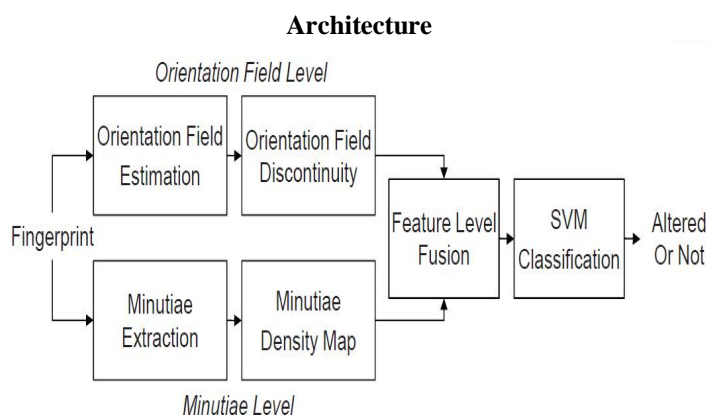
Architecture

Orientation Field Level

Orientation Field Estimation

Orientation Field Discontinuity

Fingerprint

Feature Level Fusion

SVM Classification

Altered Or Not

Minutiae Extraction

Minutiae Density Map

Minutiae Level